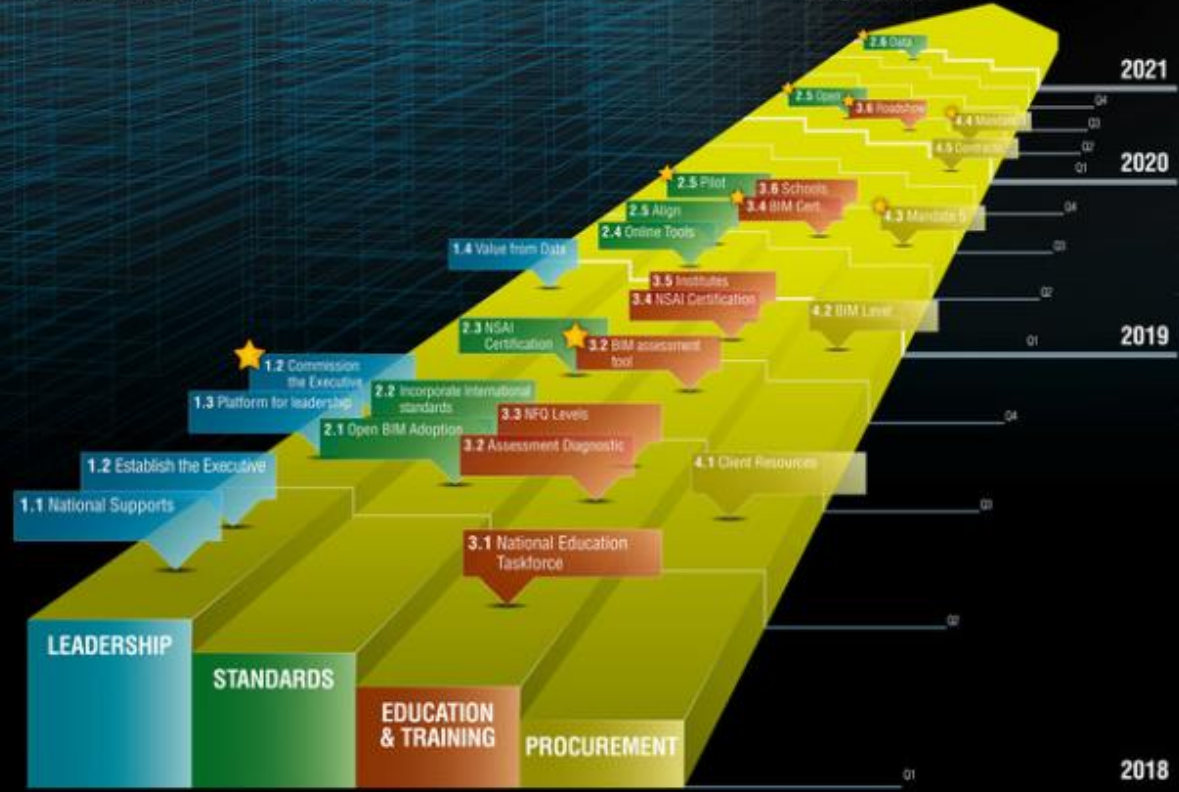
2.6 Data

2021

2.5 Open
3.6 Roadshow
4.4 Mandate
Q4
Q3
4.5 Contracts
Q2
Q1

2020

2.5 Pilot
3.6 Schools
3.4 BIM Cert.
2.5 Align
4.3 Mandate
Q4
2.4 Online Tools
1.4 Value from Data
Q3
3.5 Institutes
3.4 NSAI Certification
Q2
4.2 BIM Level
2.3 NSAI Certification
3.2 BIM assessment tool
Q1

2019

1.2 Commission the Executive
1.3 Platform for leadership
2.2 Incorporate International standards
3.3 NFQ Levels
Q4
2.1 Open BIM Adoption
3.2 Assessment Diagnostic
1.2 Establish the Executive
4.1 Client Resources
1.1 National Supports
Q3
3.1 National Education Taskforce
Q2

LEADERSHIP

STANDARDS

EDUCATION & TRAINING

PROCUREMENT

Q1

2018